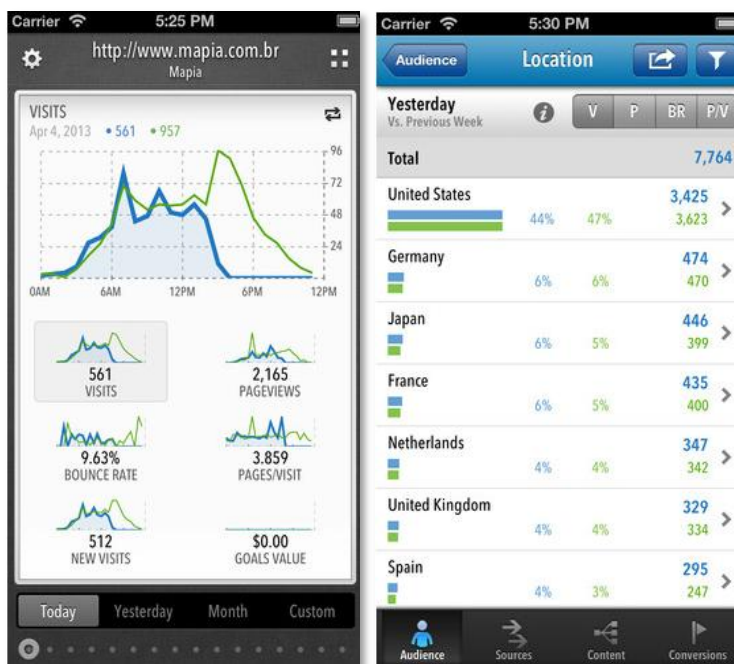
Carrier 5:25 PM

http://www.mapia.com.br
Mapia

VISITS
Apr 4, 2013 • 561 • 957

96
72
48
24

0AM 6AM 12PM 6PM 12PM

561
VISITS

2,165
PAGEVIEWS

9.63%
BOUNCE RATE

3.859
PAGES/VISIT

512
NEW VISITS

$0.00
GOALS VALUE

Today Yesterday Month Custom

Carrier 5:30 PM

Audience Location

Yesterday
Vs. Previous Week

V P BR P/V

| Total | | | 7,764 |
|---|---|---|---|
| United States | 44% | 47% | 3,425 / 3,623 |
| Germany | 6% | 6% | 474 / 470 |
| Japan | 6% | 5% | 446 / 399 |
| France | 6% | 5% | 435 / 400 |
| Netherlands | 4% | 4% | 347 / 342 |
| United Kingdom | 4% | 4% | 329 / 334 |
| Spain | 4% | 3% | 295 / 247 |

Audience Sources Content Conversions